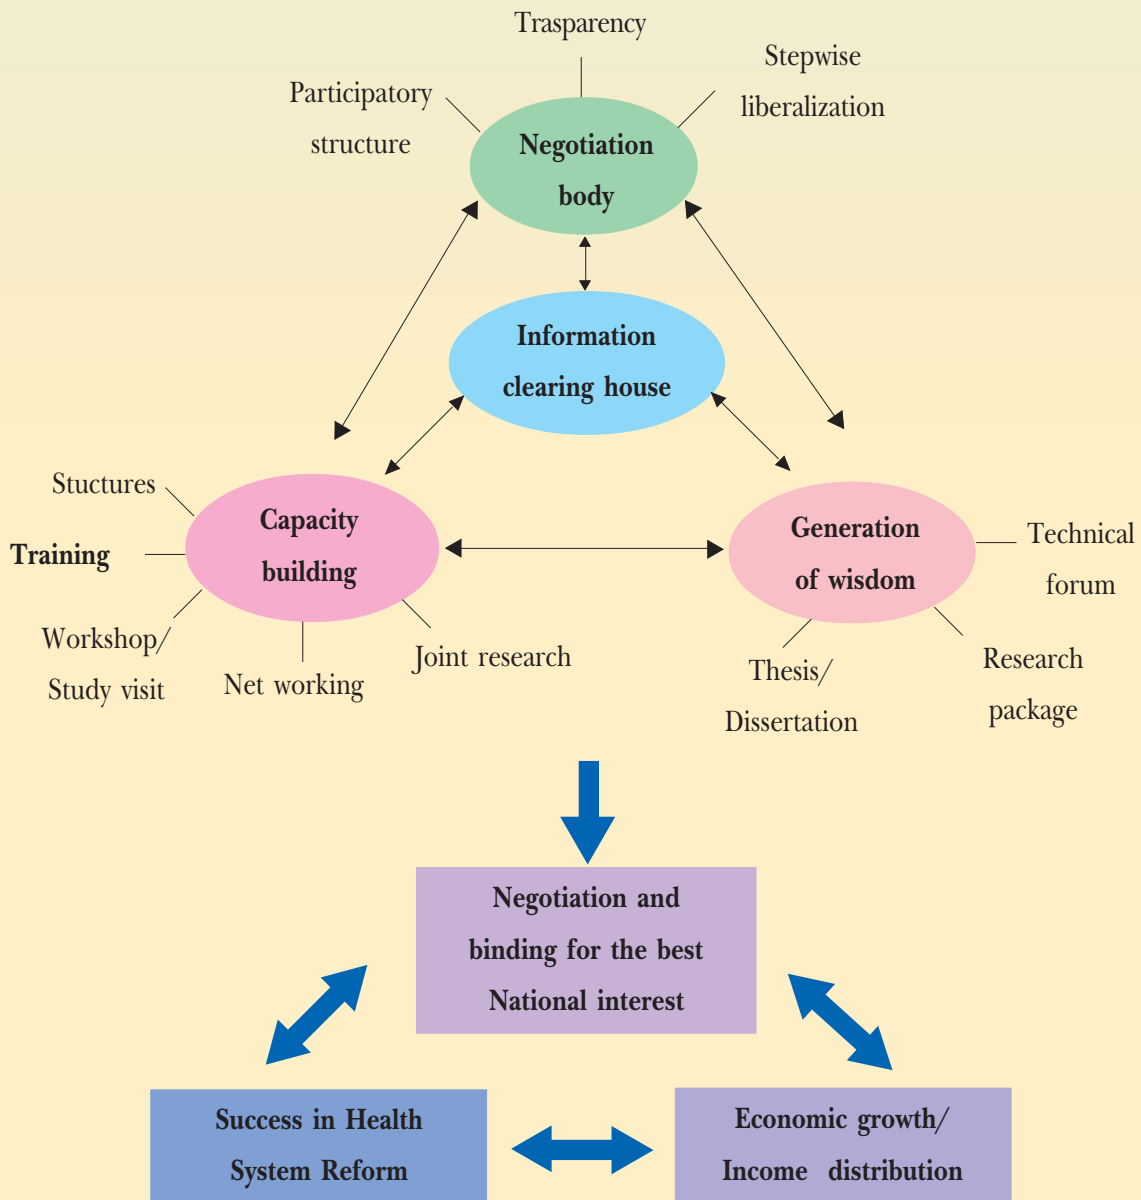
Trasparency

Participatory structure

Stepwise liberalization

Negotiation body

Information clearing house

Stuctures

Training

Capacity building

Workshop/ Study visit

Net working

Joint research

Generation of wisdom

Technical forum

Thesis/ Dissertation

Research package

Negotiation and binding for the best National interest

Success in Health System Reform

Economic growth/ Income distribution